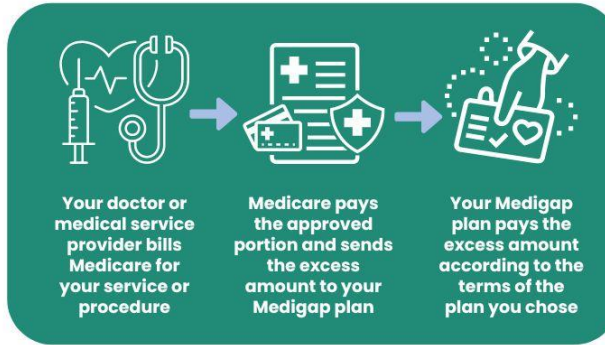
Your doctor or medical service provider bills Medicare for your service or procedure

Medicare pays the approved portion and sends the excess amount to your Medigap plan

Your Medigap plan pays the excess amount according to the terms of the plan you chose